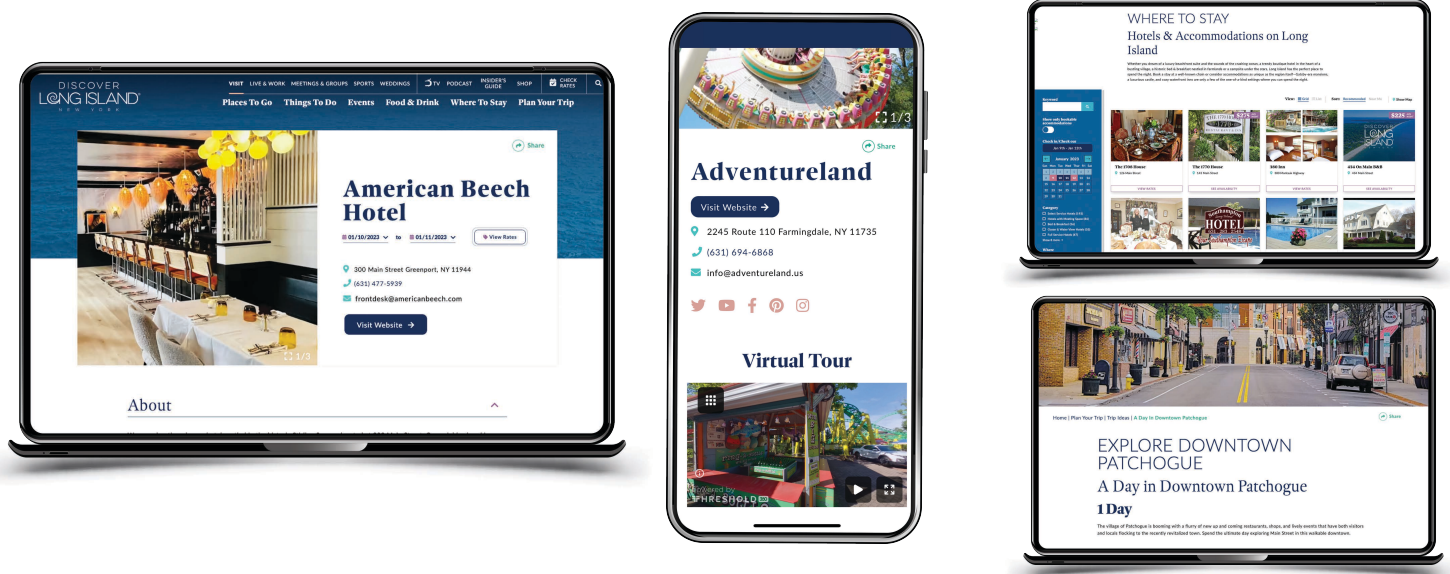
DISCOVER LONG ISLAND NEW YORK

VISIT LIVE & WORK MEETINGS & GROUPS SPORTS WEDDINGS TV PODCAST INSIDER'S GUIDE SHOP CHECK RATES

Places To Go Things To Do Events Food & Drink Where To Stay Plan Your Trip

Share

American Beech Hotel

05/10/2023 to 01/11/2023 View Rates

300 Main Street Greenport, NY 11944

(631) 477-5939

frontdesk@americanbeech.com

Visit Website

1/3

About

1/3

Share

Adventureland

Visit Website

2245 Route 110 Farmingdale, NY 11735

(631) 694-6868

info@adventureland.us

Virtual Tour

Powered by THRESHOLD 360

WHERE TO STAY

Hotels & Accommodations on Long Island

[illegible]

The 1708 House

The 1770 House

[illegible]

Home | Plan Your Trip | Trip Ideas | A Day in Downtown Patchogue

Share

EXPLORE DOWNTOWN PATCHOGUE

A Day in Downtown Patchogue

1 Day

The village of Patchogue is booming with a flurry of new up and coming restaurants, shops, and lively events that have both visitors and locals flocking to the recently revitalized town. Spend the ultimate day exploring Main Street in this walkable downtown.